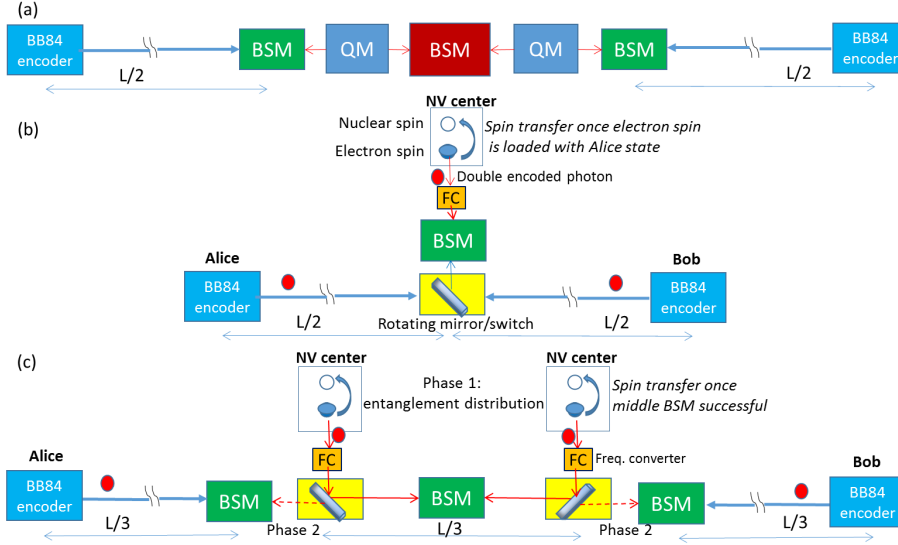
(a)

BB84 encoder

L/2

BSM

QM

BSM

QM

BSM

L/2

BB84 encoder

(b)

NV center

Nuclear spin

Electron spin

*Spin transfer once electron spin is loaded with Alice state*

Double encoded photon

FC

BSM

Alice

BB84 encoder

L/2

Rotating mirror/switch

L/2

Bob

BB84 encoder

(c)

NV center

Phase 1: entanglement distribution

NV center

*Spin transfer once middle BSM successful*

FC

FC

Freq. converter

Alice

BB84 encoder

L/3

BSM

Phase 2

BSM

L/3

Phase 2

BSM

L/3

Bob

BB84 encoder